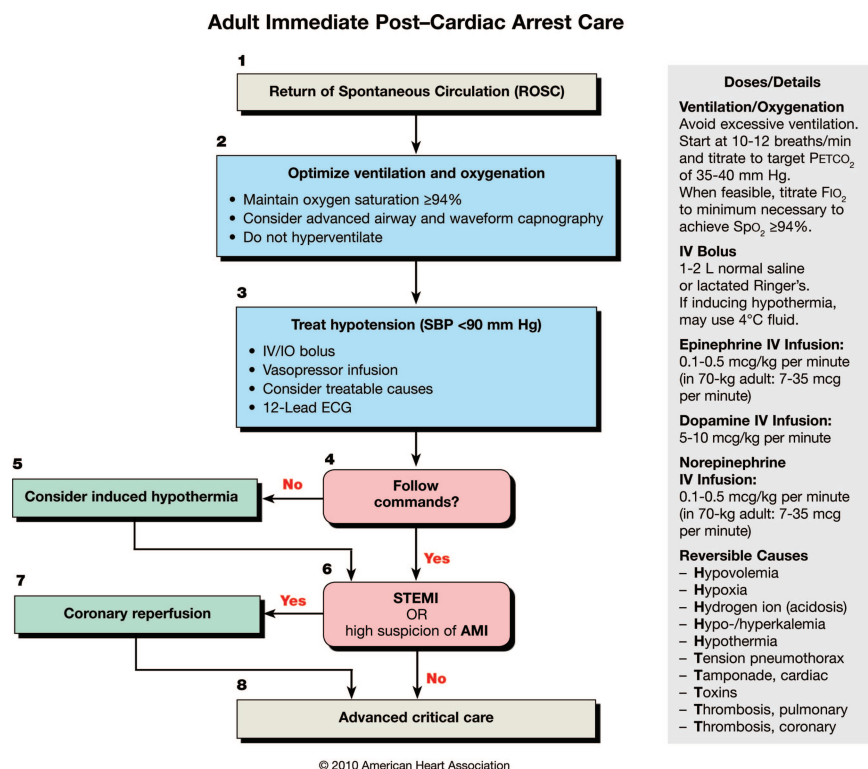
Adult Immediate Post–Cardiac Arrest Care

1
Return of Spontaneous Circulation (ROSC)

2
Optimize ventilation and oxygenation
• Maintain oxygen saturation ≥94%
• Consider advanced airway and waveform capnography
• Do not hyperventilate

3
Treat hypotension (SBP <90 mm Hg)
• IV/IO bolus
• Vasopressor infusion
• Consider treatable causes
• 12-Lead ECG

4
Follow commands?

No

5
Consider induced hypothermia

Yes

6
STEMI
OR
high suspicion of AMI

Yes

7
Coronary reperfusion

No

8
Advanced critical care

Doses/Details

Ventilation/Oxygenation
Avoid excessive ventilation. Start at 10-12 breaths/min and titrate to target $P_{ETCO_2}$ of 35-40 mm Hg.
When feasible, titrate $F_{IO_2}$ to minimum necessary to achieve $Sp_{O_2}$ ≥94%.

IV Bolus
1-2 L normal saline or lactated Ringer's.
If inducing hypothermia, may use 4°C fluid.

Epinephrine IV Infusion:
0.1-0.5 mcg/kg per minute (in 70-kg adult: 7-35 mcg per minute)

Dopamine IV Infusion:
5-10 mcg/kg per minute

Norepinephrine IV Infusion:
0.1-0.5 mcg/kg per minute (in 70-kg adult: 7-35 mcg per minute)

Reversible Causes
– Hypovolemia
– Hypoxia
– Hydrogen ion (acidosis)
– Hypo-/hyperkalemia
– Hypothermia
– Tension pneumothorax
– Tamponade, cardiac
– Toxins
– Thrombosis, pulmonary
– Thrombosis, coronary

© 2010 American Heart Association